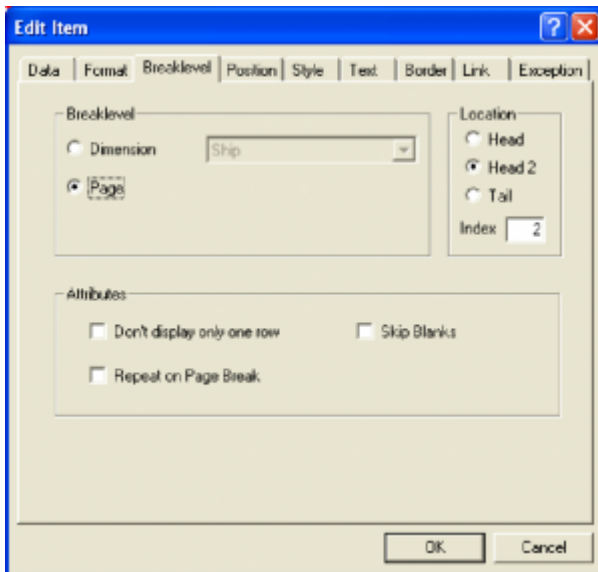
Edit Item

Data | Format | Breaklevel | Position | Style | Text | Border | Link | Exception

Breaklevel
Dimension
Ship
Page

Location
Head
Head 2
Tail
Index 2

Attributes
Don't display only one row
Skip Blanks
Repeat on Page Break

OK
Cancel